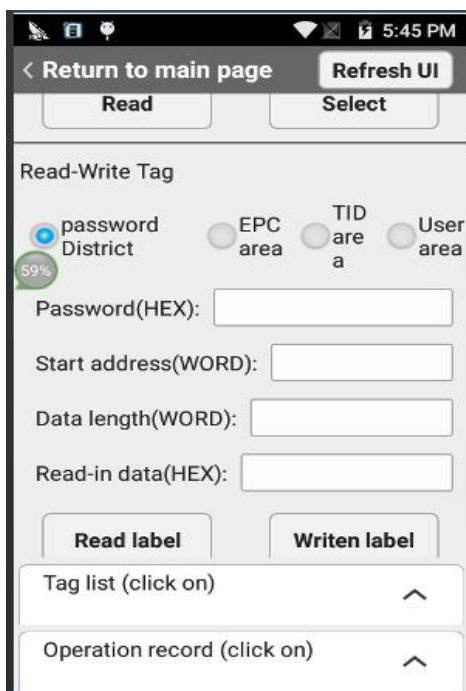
5:45 PM
< Return to main page
Refresh UI
Read
Select
Read-Write Tag
password District
EPC area
TID are a
User area
59%
Password(HEX):
Start address(WORD):
Data length(WORD):
Read-in data(HEX):
Read label
Writen label
Tag list (click on)
Operation record (click on)